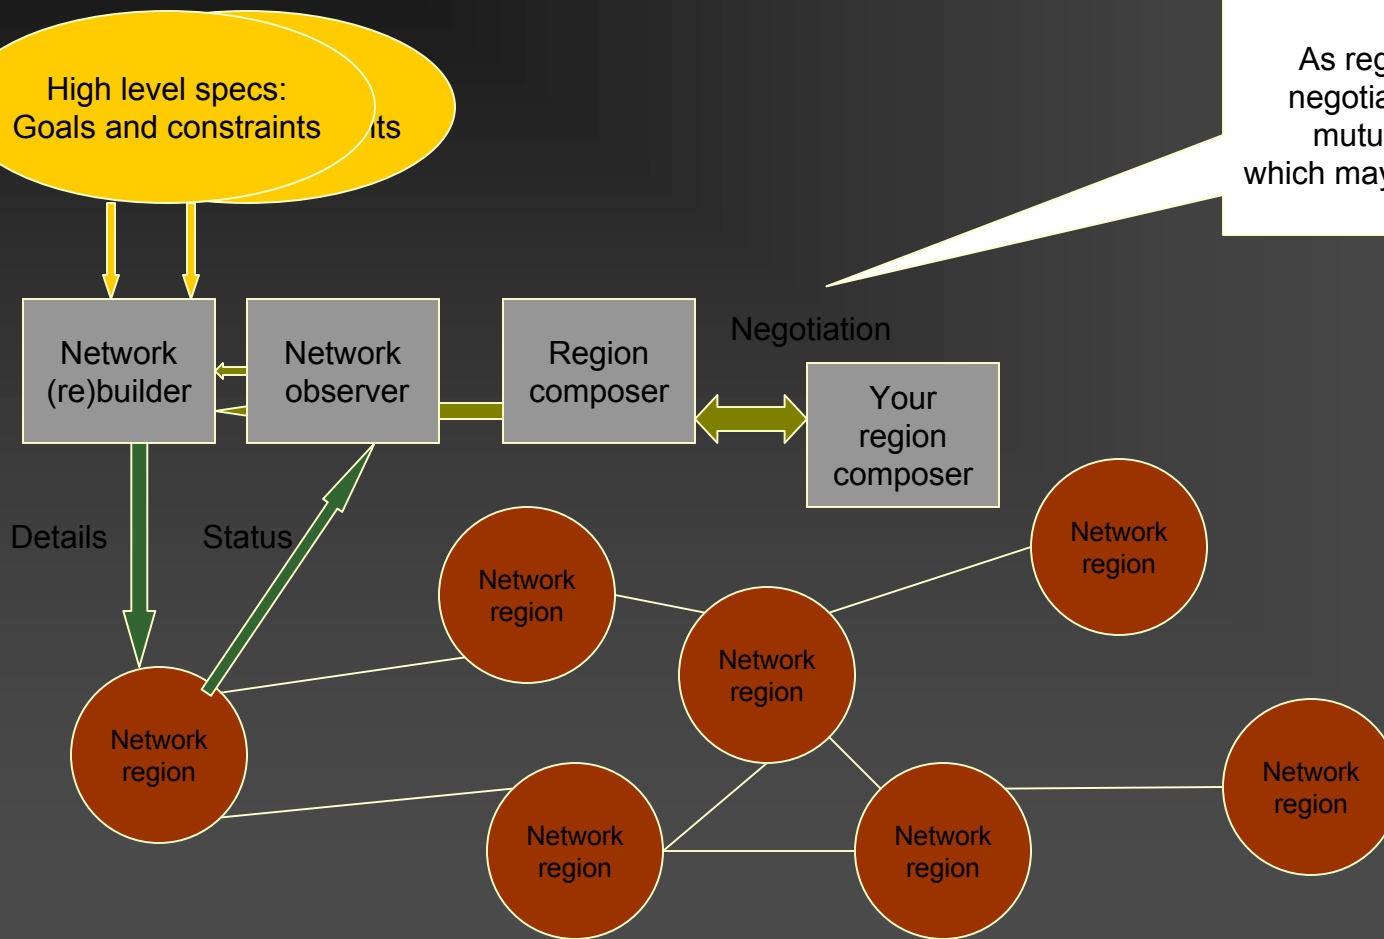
High level specs:
Goals and constraints

its

As reg
negotia
mutu
which may

Network (re)builder

Network observer

Region composer

Negotiation

Your region composer

Details

Status

Network region

Network region

Network region

Network region

Network region

Network region

Network region